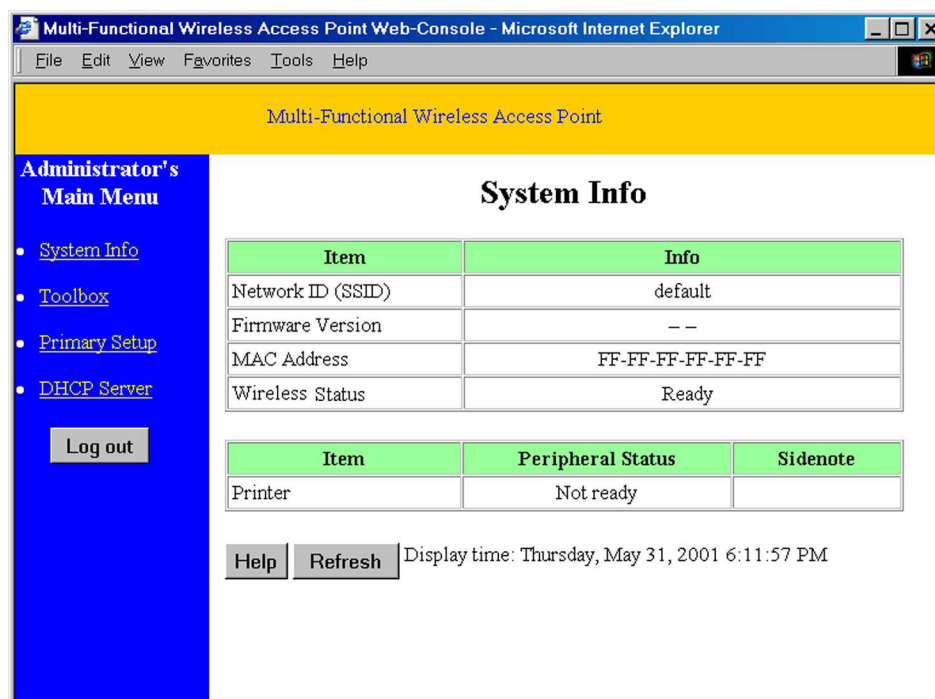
Multi-Functional Wireless Access Point Web-Console - Microsoft Internet Explorer

File Edit View Favorites Tools Help

Multi-Functional Wireless Access Point

Administrator's Main Menu

- System Info
- Toolbox
- Primary Setup
- DHCP Server

Log out

System Info

| Item | Info |
|---|---|
| Network ID (SSID) | default |
| Firmware Version | – – |
| MAC Address | FF-FF-FF-FF-FF-FF |
| Wireless Status | Ready |

| Item | Peripheral Status | Sidenote |
|---|---|---|
| Printer | Not ready | |

Help Refresh Display time: Thursday, May 31, 2001 6:11:57 PM